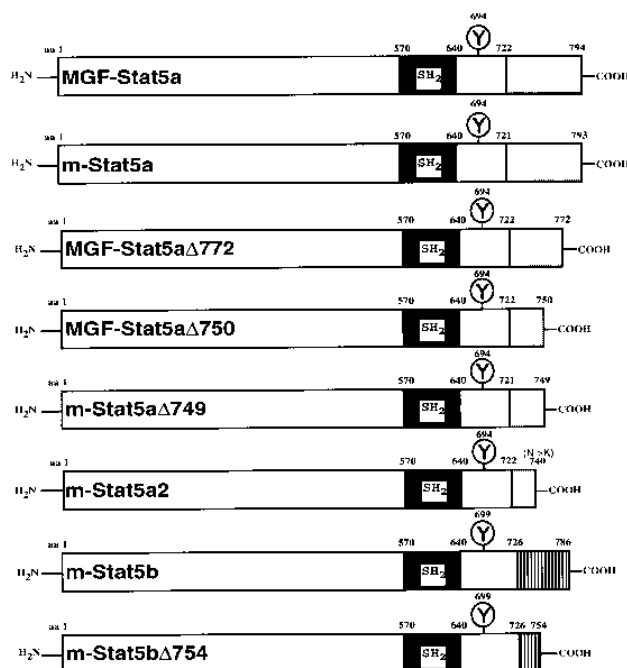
694
aa 1 570 640 722 794
$H_2N$ MGF-Stat5a $SH_2$ Y COOH

694
aa 1 570 640 721 793
$H_2N$ m-Stat5a $SH_2$ Y COOH

694
aa 1 570 640 722 772
$H_2N$ MGF-Stat5aΔ772 $SH_2$ Y COOH

694
aa 1 570 640 722 750
$H_2N$ MGF-Stat5aΔ750 $SH_2$ Y COOH

694
aa 1 570 640 721 749
$H_2N$ m-Stat5aΔ749 $SH_2$ Y COOH

694
aa 1 570 640 722 (N>K) 740
$H_2N$ m-Stat5a2 $SH_2$ Y COOH

699
aa 1 570 640 726 786
$H_2N$ m-Stat5b $SH_2$ Y COOH

699
aa 1 570 640 726 754
$H_2N$ m-Stat5bΔ754 $SH_2$ Y COOH